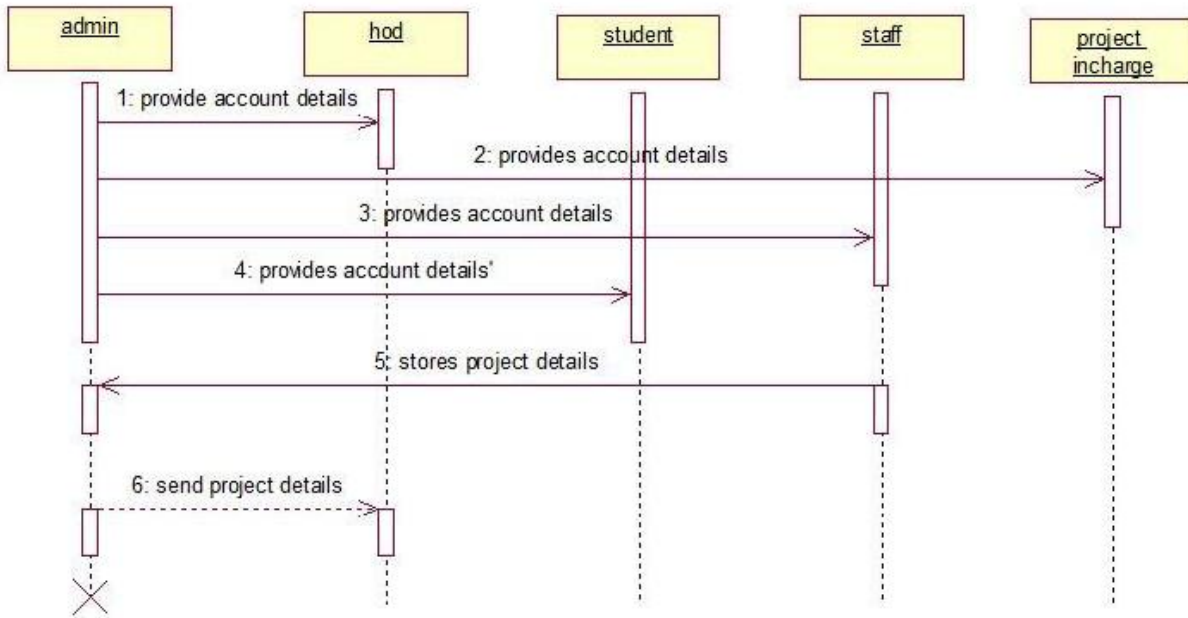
admin

hod

student

staff

project incharge

1: provide account details

2: provides account details

3: provides account details

4: provides account details'

5: stores project details

6: send project details